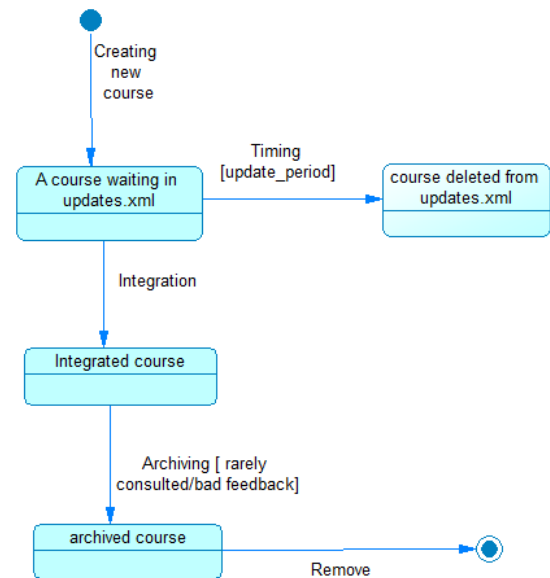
Creating new course

A course waiting in updates.xml

Timing [update_period]

course deleted from updates.xml

Integration

Integrated course

Archiving [ rarely consulted/bad feedback]

archived course

Remove